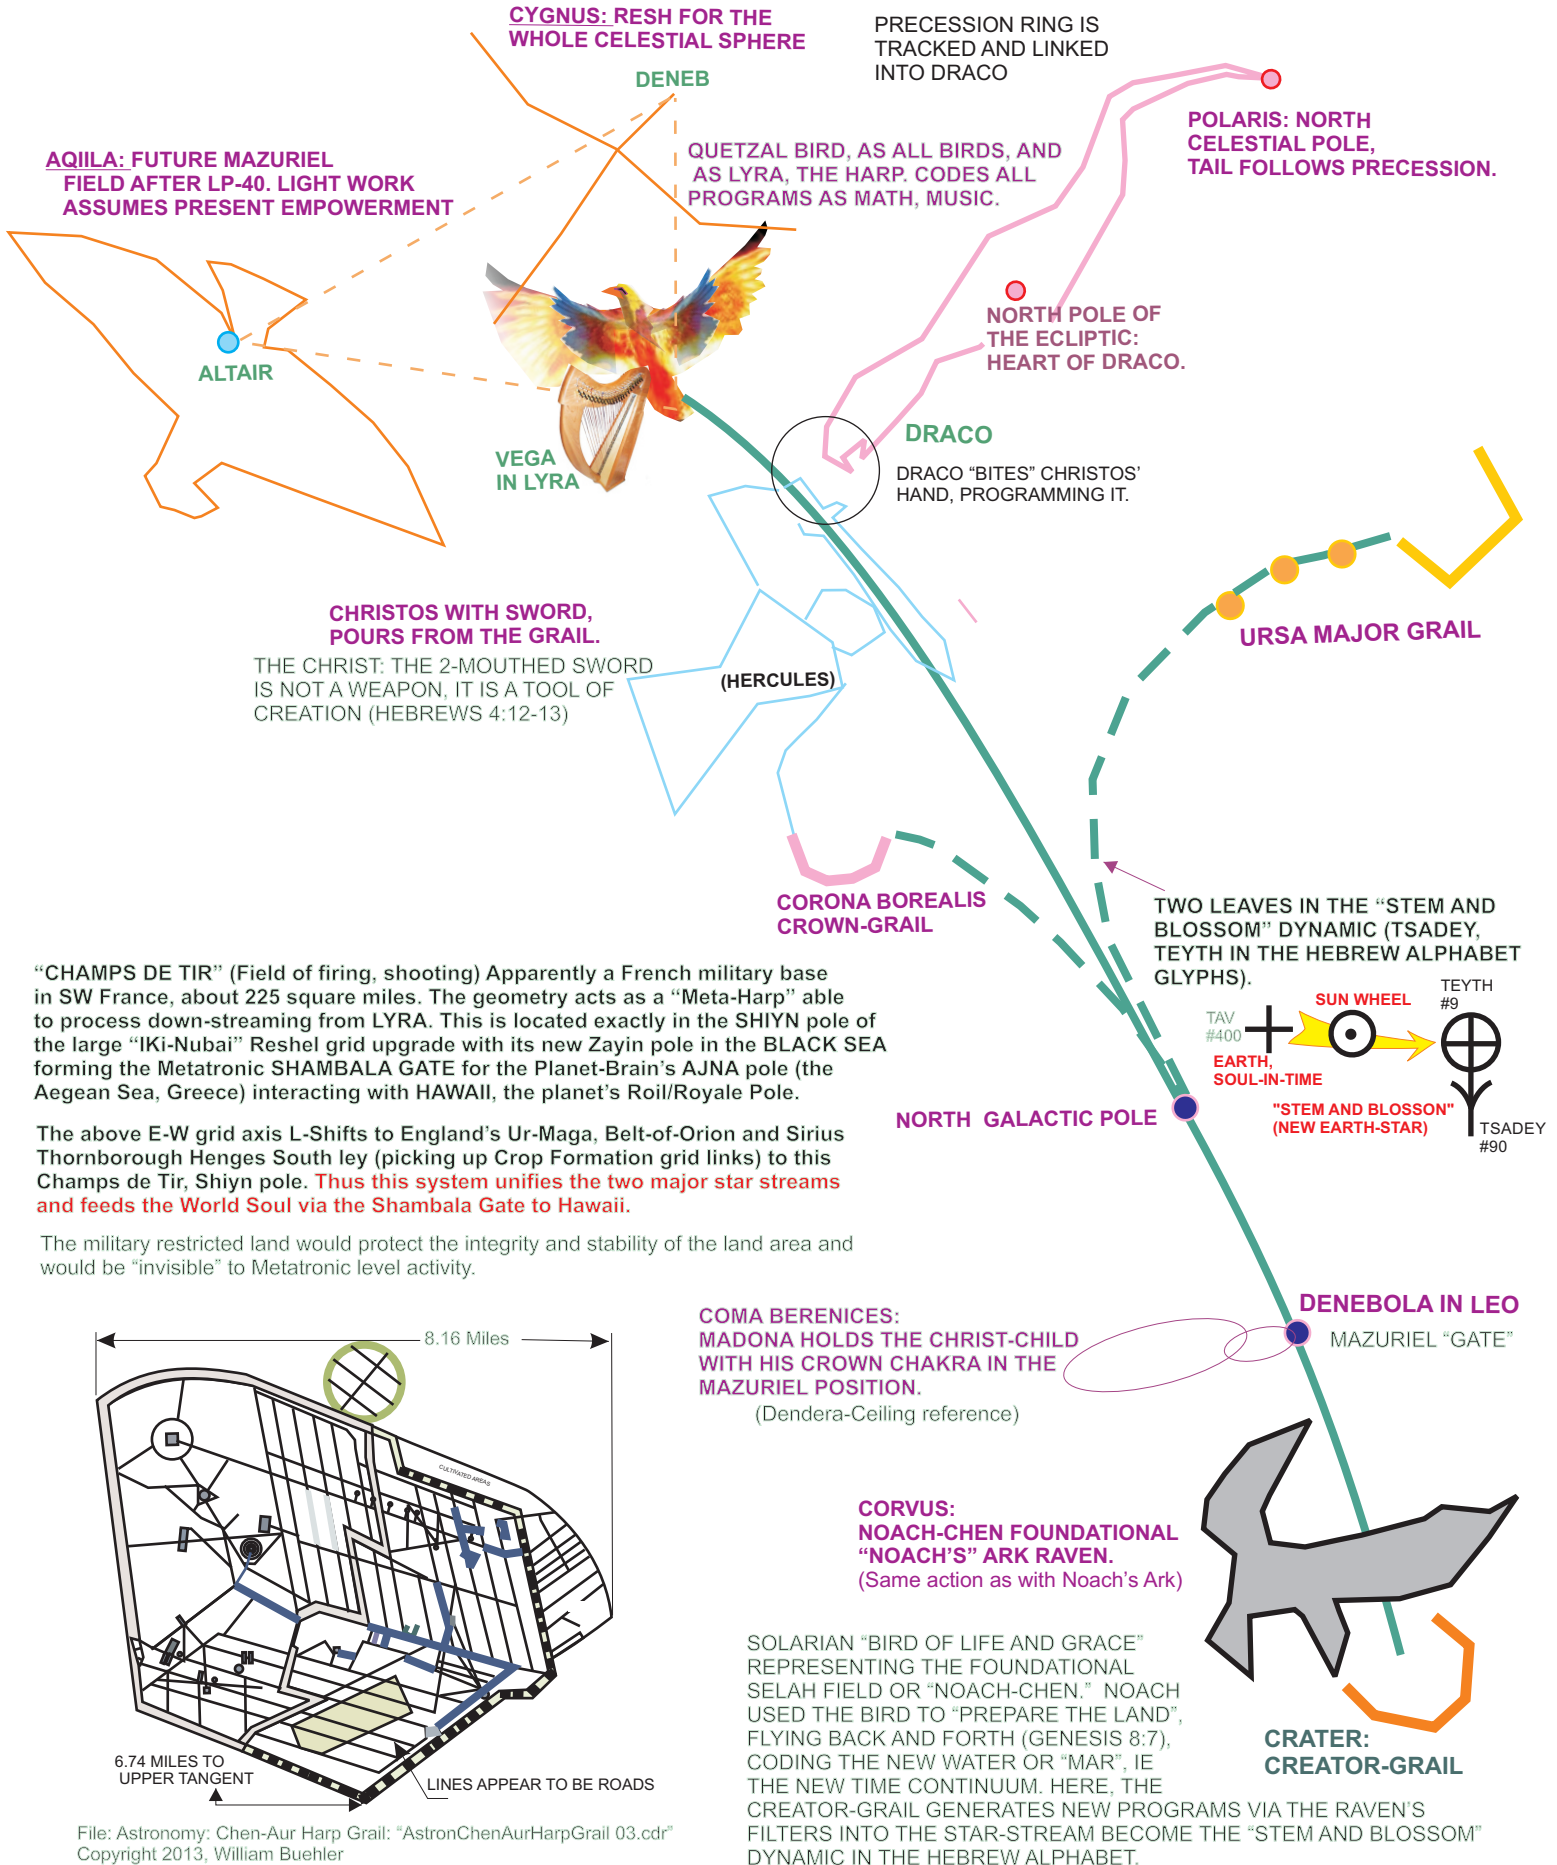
CYGNUS: RESH FOR THE WHOLE CELESTIAL SPHERE

PRECESSION RING IS TRACKED AND LINKED INTO DRACO

DENEB

POLARIS: NORTH CELESTIAL POLE, TAIL FOLLOWS PRECESSION.

AQIILA: FUTURE MAZURIEL FIELD AFTER LP-40. LIGHT WORK ASSUMES PRESENT EMPOWERMENT

QUETZAL BIRD, AS ALL BIRDS, AND AS LYRA, THE HARP. CODES ALL PROGRAMS AS MATH, MUSIC.

NORTH POLE OF THE ECLIPTIC: HEART OF DRACO.

ALTAIR

DRACO

VEGA IN LYRA

DRACO "BITES" CHRISTOS' HAND, PROGRAMMING IT.

URSA MAJOR GRAIL

CHRISTOS WITH SWORD, POURS FROM THE GRAIL.

THE CHRIST: THE 2-MOUTHED SWORD IS NOT A WEAPON, IT IS A TOOL OF CREATION (HEBREWS 4:12-13)

(HERCULES)

CORONA BOREALIS CROWN-GRAIL

TWO LEAVES IN THE "STEM AND BLOSSOM" DYNAMIC (TSADEY, TEYTH IN THE HEBREW ALPHABET GLYPHS).

"CHAMPS DE TIR" (Field of firing, shooting) Apparently a French military base in SW France, about 225 square miles. The geometry acts as a "Meta-Harp" able to process down-streaming from LYRA. This is located exactly in the SHIYN pole of the large "IKi-Nubai" Reshel grid upgrade with its new Zayin pole in the BLACK SEA forming the Metatronic SHAMBALA GATE for the Planet-Brain's AJNA pole (the Aegean Sea, Greece) interacting with HAWAII, the planet's Roil/Royale Pole.

TEYTH #9

SUN WHEEL

TAV #400

EARTH, SOUL-IN-TIME

"STEM AND BLOSSON" (NEW EARTH-STAR)

TSADEY #90

NORTH GALACTIC POLE

The above E-W grid axis L-Shifts to England's Ur-Maga, Belt-of-Orion and Sirius Thornborough Henges South ley (picking up Crop Formation grid links) to this Champs de Tir, Shiyn pole. Thus this system unifies the two major star streams and feeds the World Soul via the Shambala Gate to Hawaii.

The military restricted land would protect the integrity and stability of the land area and would be "invisible" to Metatronic level activity.

DENEBOLA IN LEO

8.16 Miles

COMA BERENICES: MADONA HOLDS THE CHRIST-CHILD WITH HIS CROWN CHAKRA IN THE MAZURIEL POSITION.

MAZURIEL "GATE"

(Dendera-Ceiling reference)

CULTIVATED AREAS

CORVUS: NOACH-CHEN FOUNDATIONAL "NOACH'S" ARK RAVEN.
(Same action as with Noach's Ark)

SOLARIAN "BIRD OF LIFE AND GRACE" REPRESENTING THE FOUNDATIONAL SELAH FIELD OR "NOACH-CHEN." NOACH USED THE BIRD TO "PREPARE THE LAND", FLYING BACK AND FORTH (GENESIS 8:7), CODING THE NEW WATER OR "MAR", IE THE NEW TIME CONTINUUM. HERE, THE CREATOR-GRAIL GENERATES NEW PROGRAMS VIA THE RAVEN'S FILTERS INTO THE STAR-STREAM BECOME THE "STEM AND BLOSSOM" DYNAMIC IN THE HEBREW ALPHABET.

CRATER: CREATOR-GRAIL

6.74 MILES TO UPPER TANGENT

LINES APPEAR TO BE ROADS

File: Astronomy: Chen-Aur Harp Grail: "AstronChenAurHarpGrail 03.cdr"
Copyright 2013, William Buehler